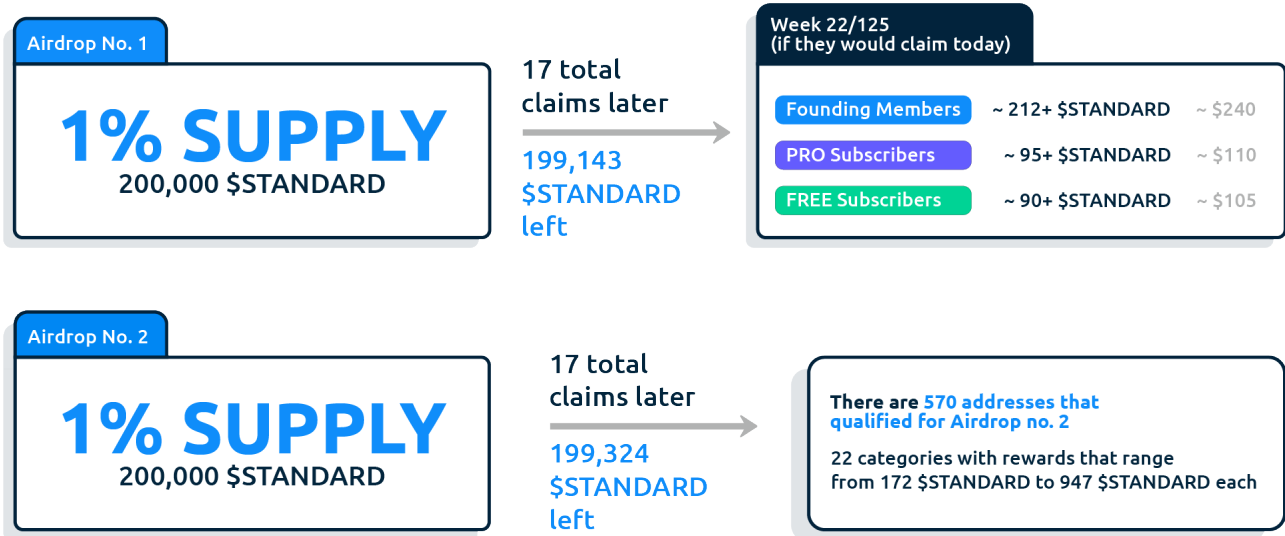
Airdrop No. 1

1% SUPPLY
200,000 $STANDARD

17 total claims later

199,143 $STANDARD left

Week 22/125
(if they would claim today)

| Founding Members | ~ 212+ $STANDARD | ~ $240 |
|---|---|---|
| PRO Subscribers | ~ 95+ $STANDARD | ~ $110 |
| FREE Subscribers | ~ 90+ $STANDARD | ~ $105 |

Airdrop No. 2

1% SUPPLY
200,000 $STANDARD

17 total claims later

199,324 $STANDARD left

There are 570 addresses that qualified for Airdrop no. 2

22 categories with rewards that range from 172 $STANDARD to 947 $STANDARD each